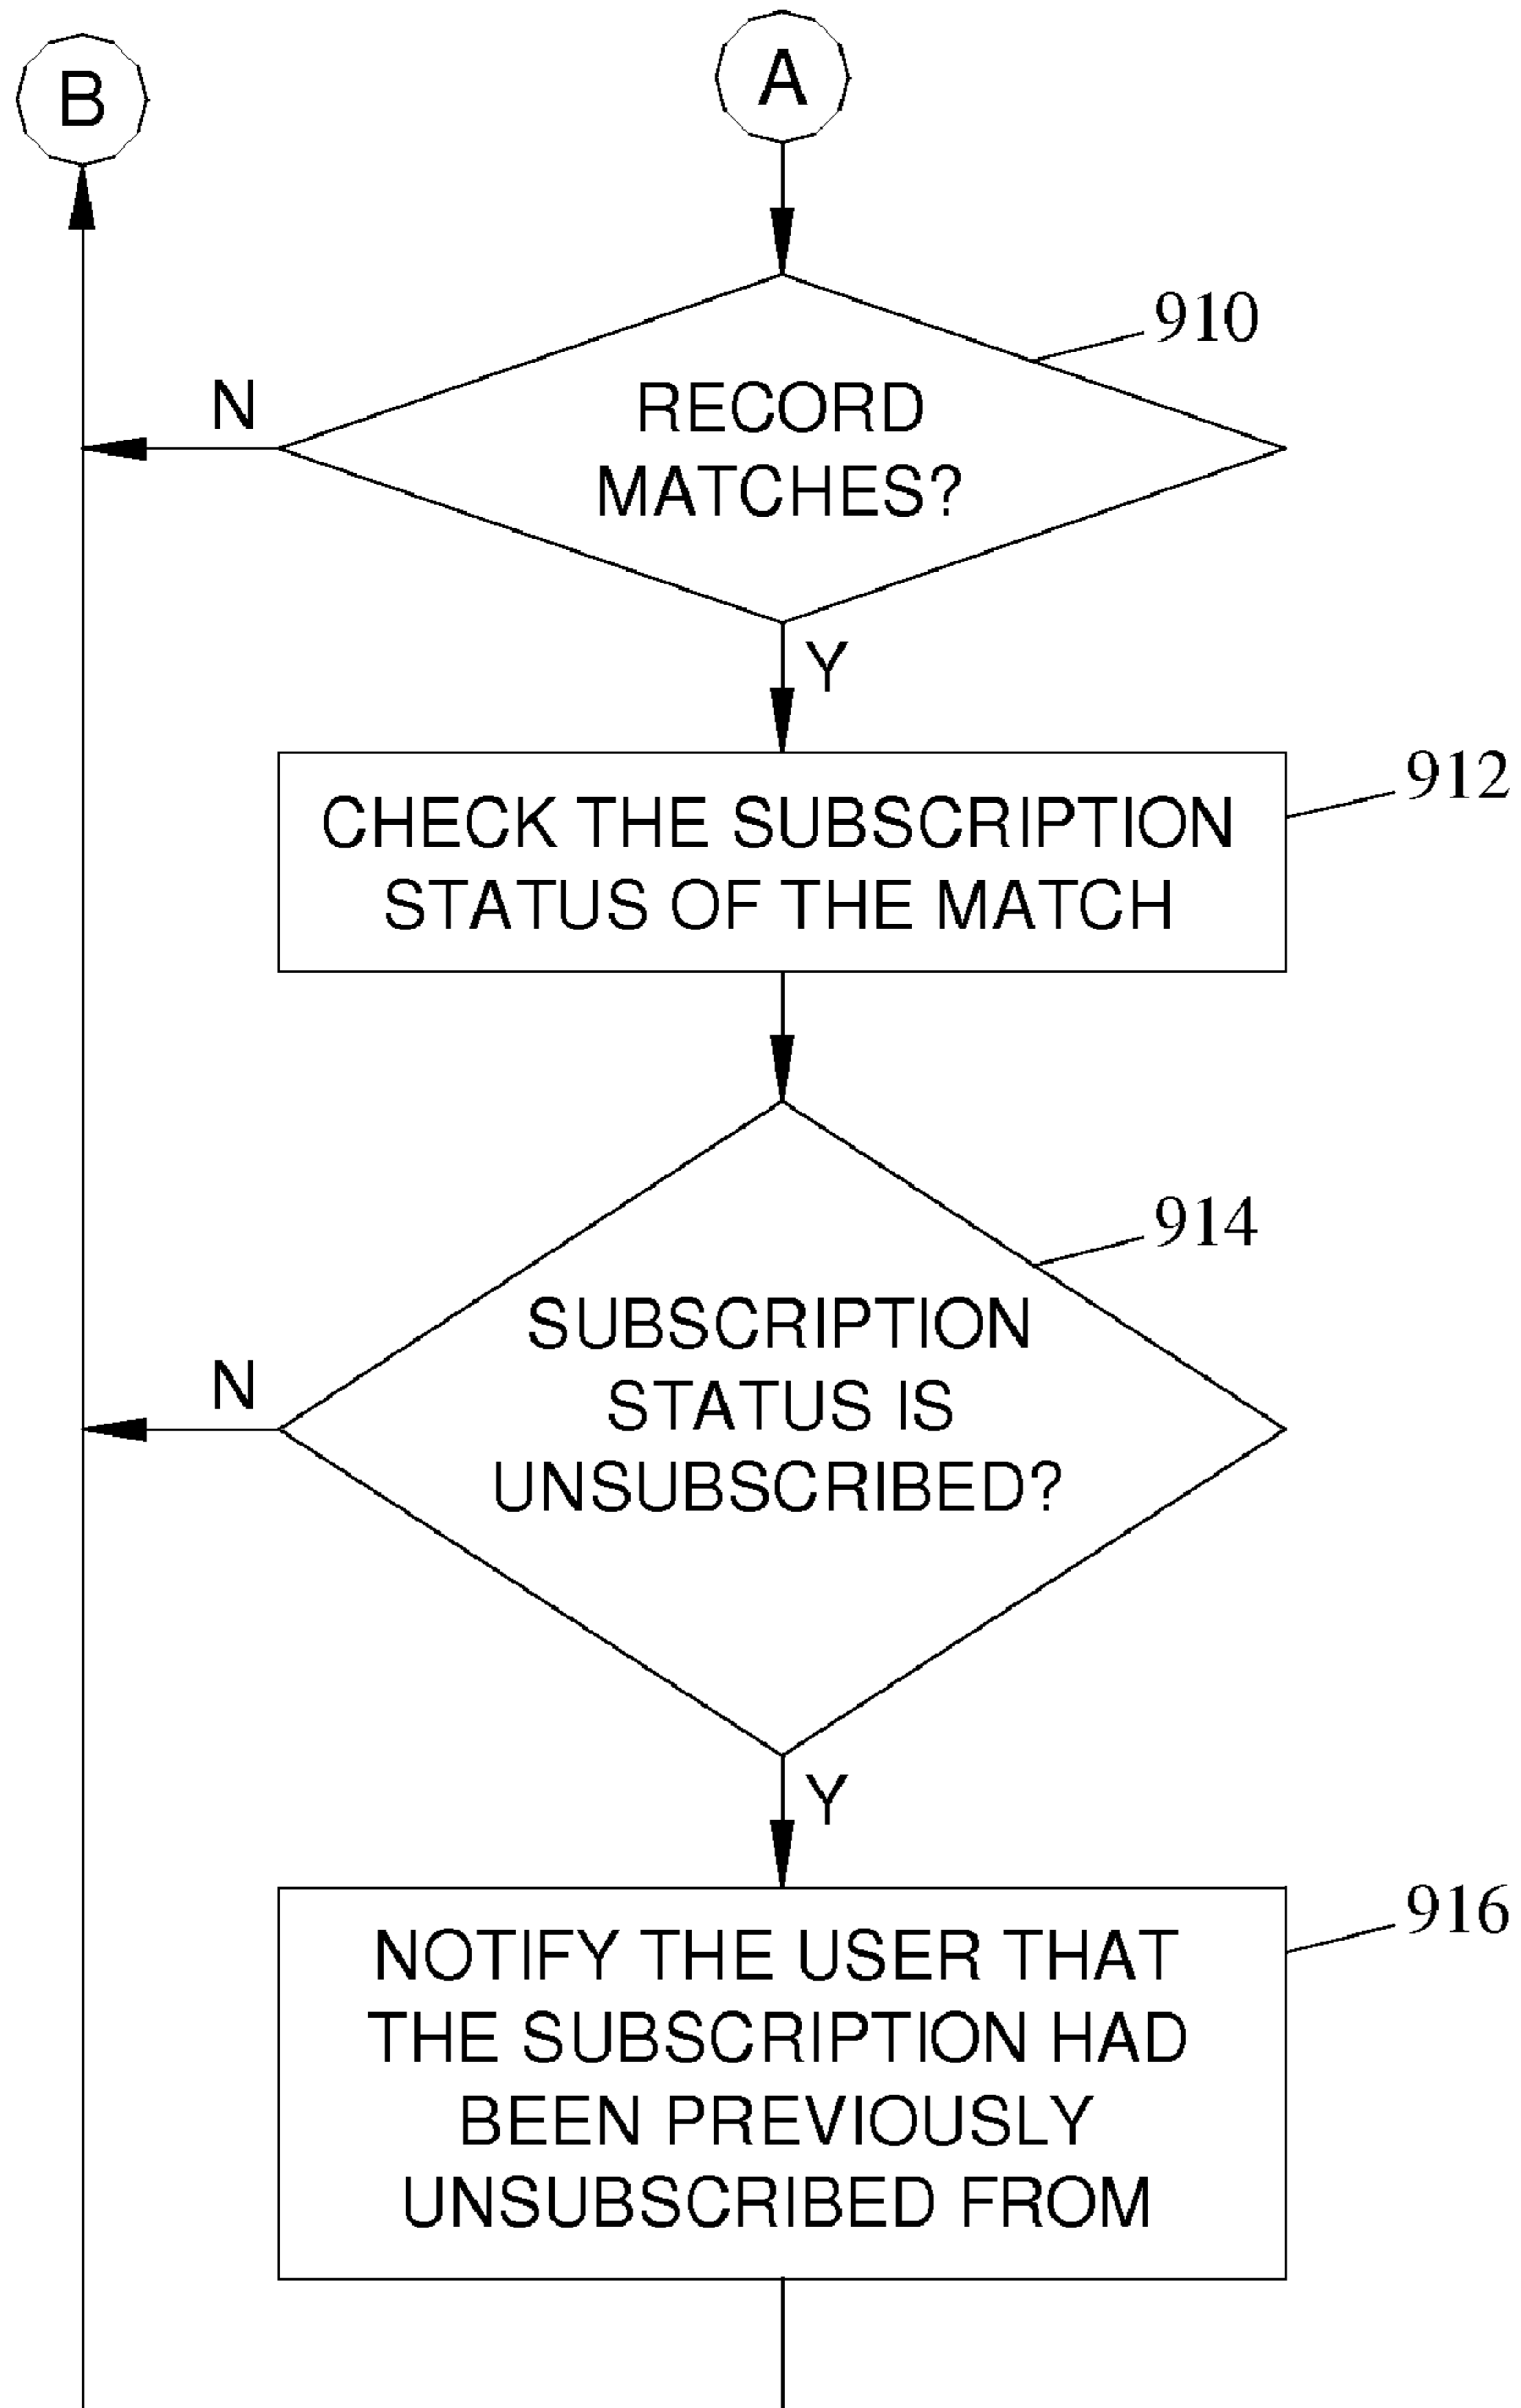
B

A

910

N

RECORD MATCHES?

Y

912

CHECK THE SUBSCRIPTION STATUS OF THE MATCH

914

N

SUBSCRIPTION STATUS IS UNSUBSCRIBED?

Y

916

NOTIFY THE USER THAT THE SUBSCRIPTION HAD BEEN PREVIOUSLY UNSUBSCRIBED FROM